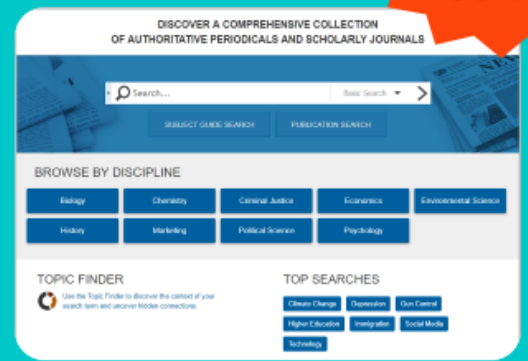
DISCOVER A COMPREHENSIVE COLLECTION
OF AUTHORITATIVE PERIODICALS AND SCHOLARLY JOURNALS

Search...

Basic Search

SUBJECT GUIDE SEARCH

PUBLICATION SEARCH

BROWSE BY DISCIPLINE

Biology

Chemistry

Criminal Justice

Economics

Environmental Science

History

Marketing

Political Science

Psychology

TOPIC FINDER

Use the Topic Finder to discover the context of your search term and uncover hidden connections.

TOP SEARCHES

Climate Change

Depression

Gun Control

Higher Education

Immigration

Social Media

Technology